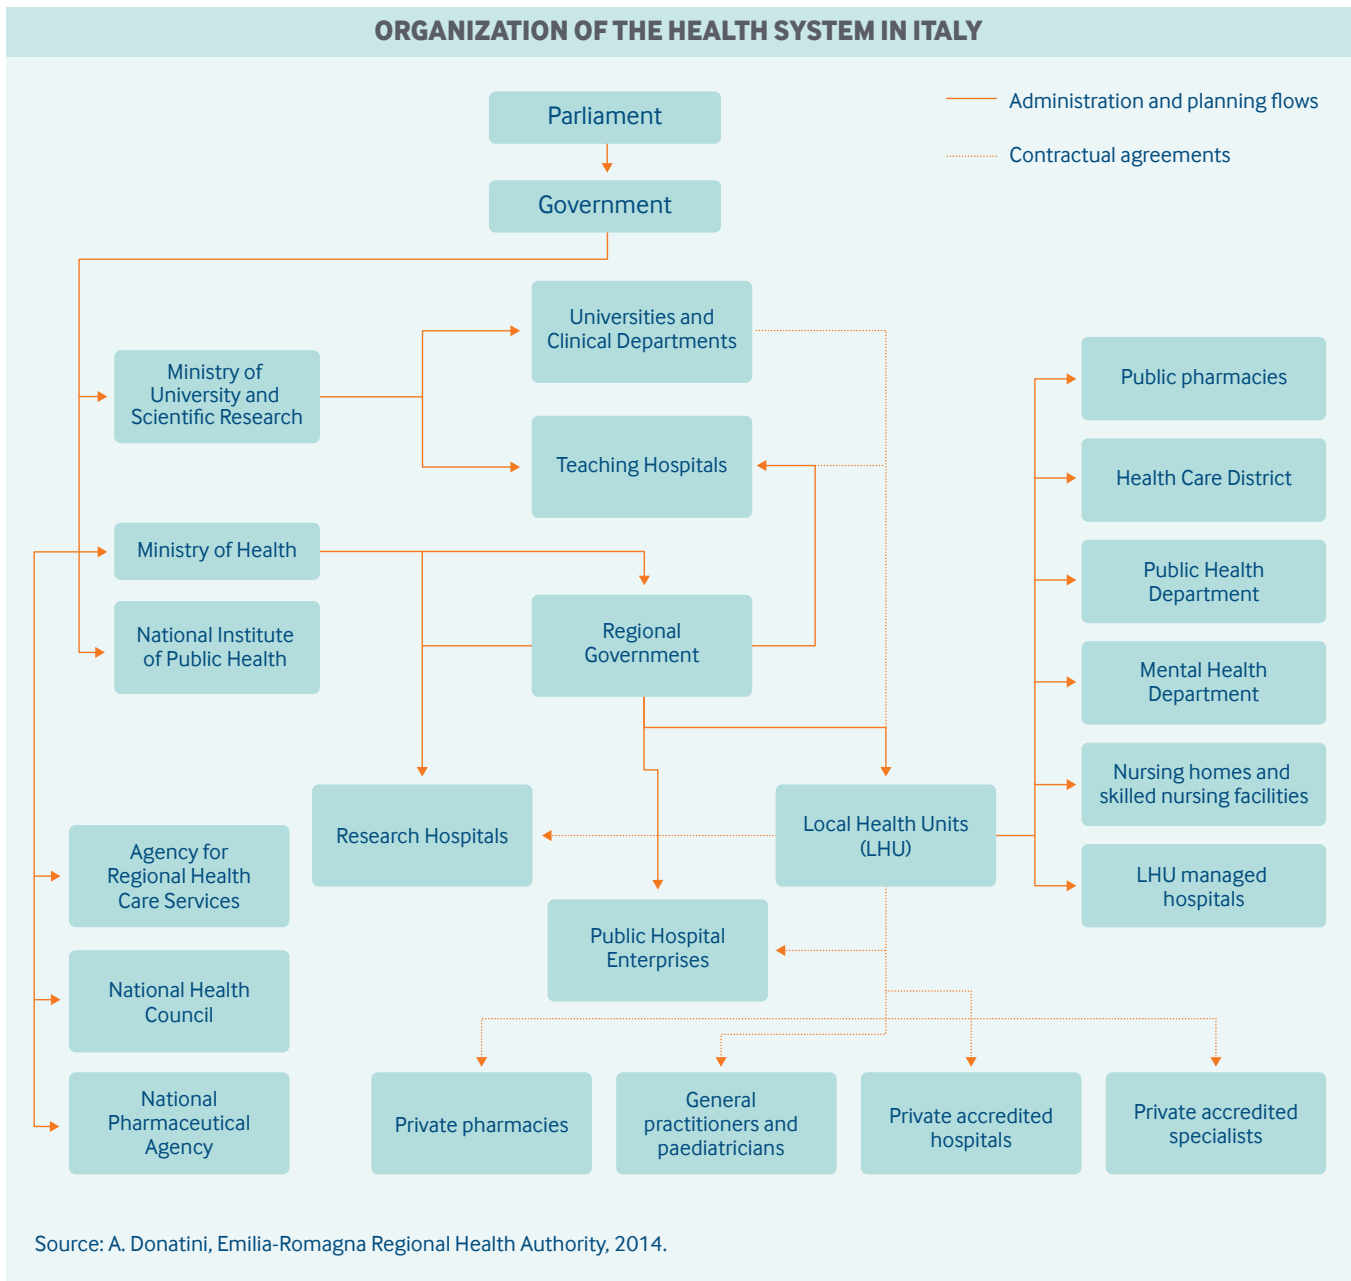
ORGANIZATION OF THE HEALTH SYSTEM IN ITALY

Administration and planning flows

Contractual agreements

Parliament

Government

Ministry of University and Scientific Research

Universities and Clinical Departments

Teaching Hospitals

Ministry of Health

National Institute of Public Health

Regional Government

Public pharmacies

Health Care District

Public Health Department

Mental Health Department

Nursing homes and skilled nursing facilities

LHU managed hospitals

Research Hospitals

Local Health Units (LHU)

Agency for Regional Health Care Services

Public Hospital Enterprises

National Health Council

National Pharmaceutical Agency

Private pharmacies

General practitioners and paediatricians

Private accredited hospitals

Private accredited specialists

Source: A. Donatini, Emilia-Romagna Regional Health Authority, 2014.